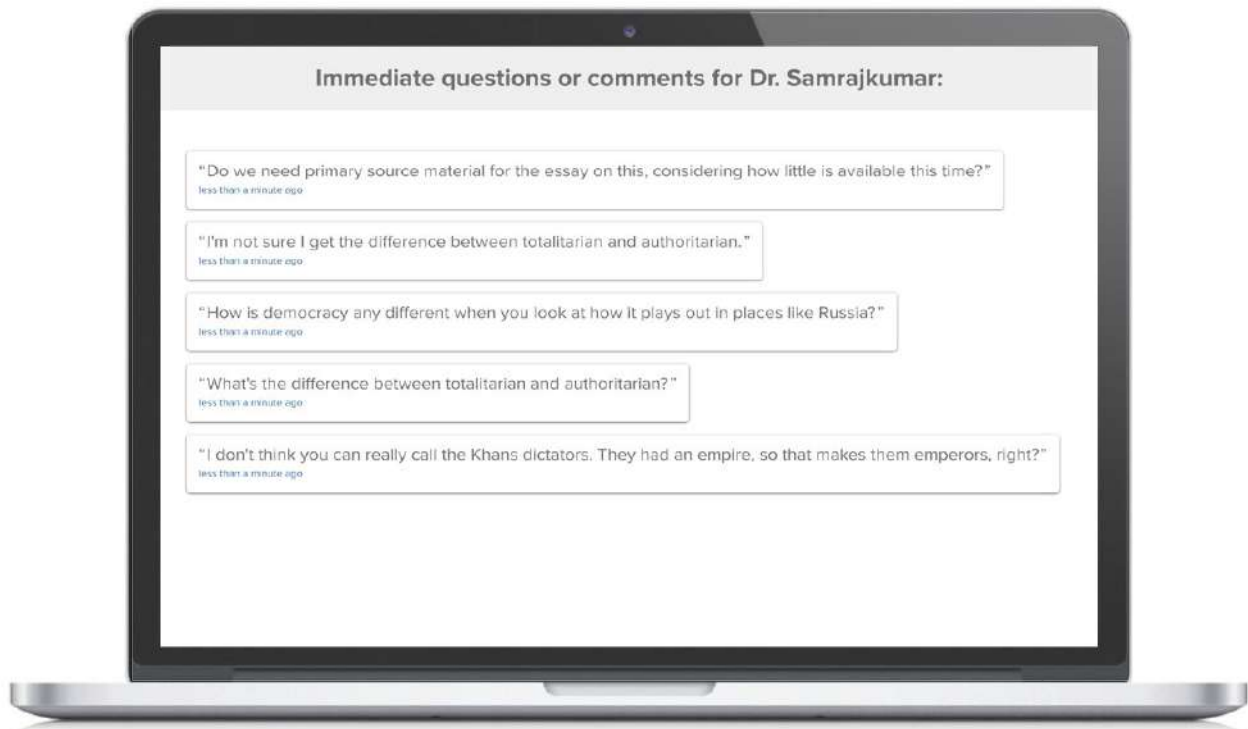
Immediate questions or comments for Dr. Samrajkumar:

"Do we need primary source material for the essay on this, considering how little is available this time?"
less than a minute ago

"I'm not sure I get the difference between totalitarian and authoritarian."
less than a minute ago

"How is democracy any different when you look at how it plays out in places like Russia?"
less than a minute ago

"What's the difference between totalitarian and authoritarian?"
less than a minute ago

"I don't think you can really call the Khans dictators. They had an empire, so that makes them emperors, right?"
less than a minute ago